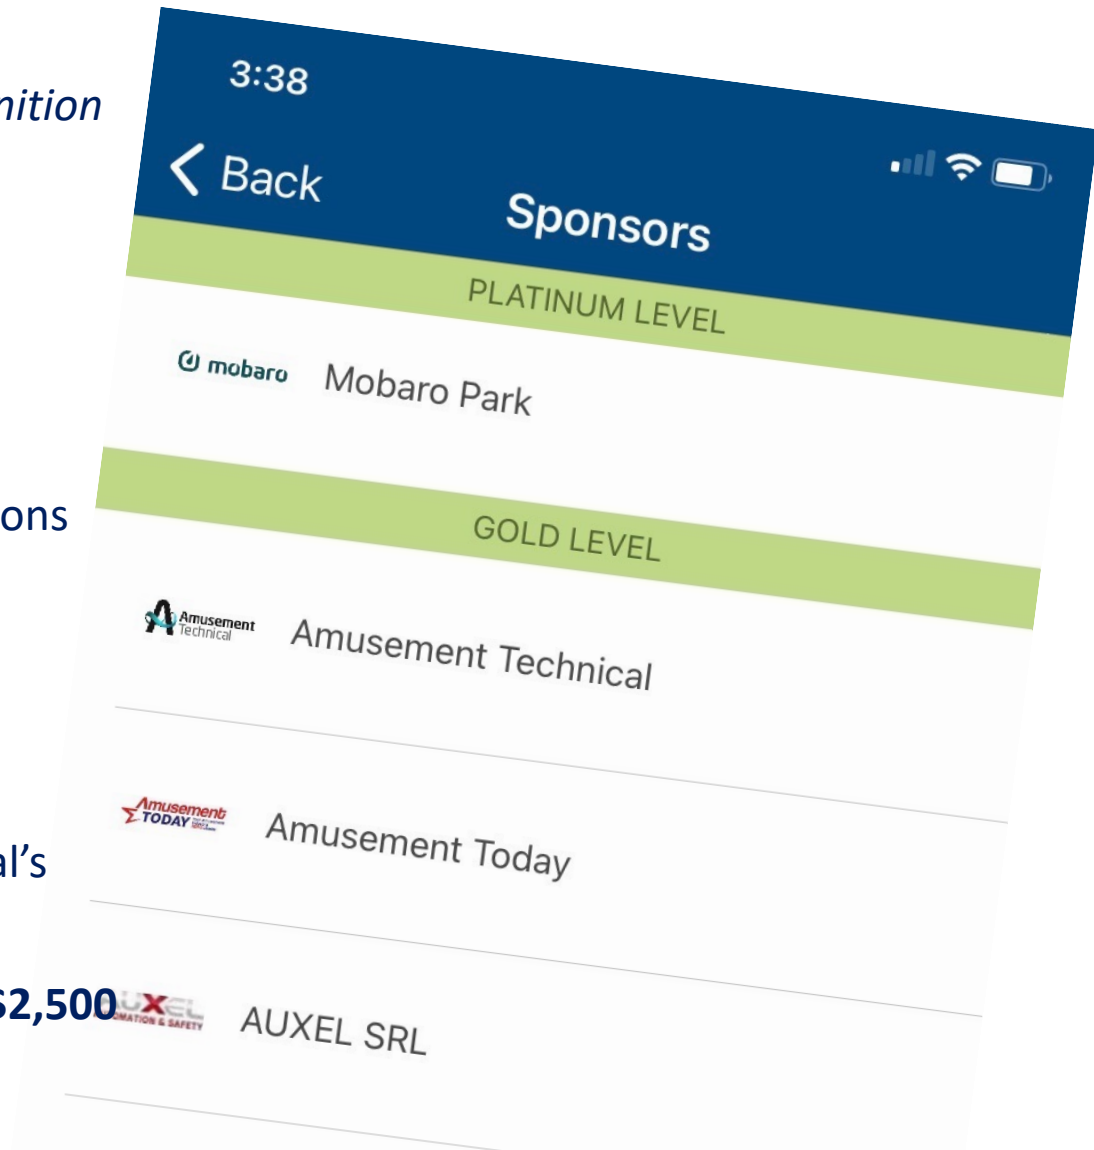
nition

ons

al's

$2,500

3:38

< Back

Sponsors

PLATINUM LEVEL

mobaro Mobaro Park

GOLD LEVEL

Amusement Technical Amusement Technical

Amusement TODAY Amusement Today

UXEL OMATION & SAFETY AUXEL SRL